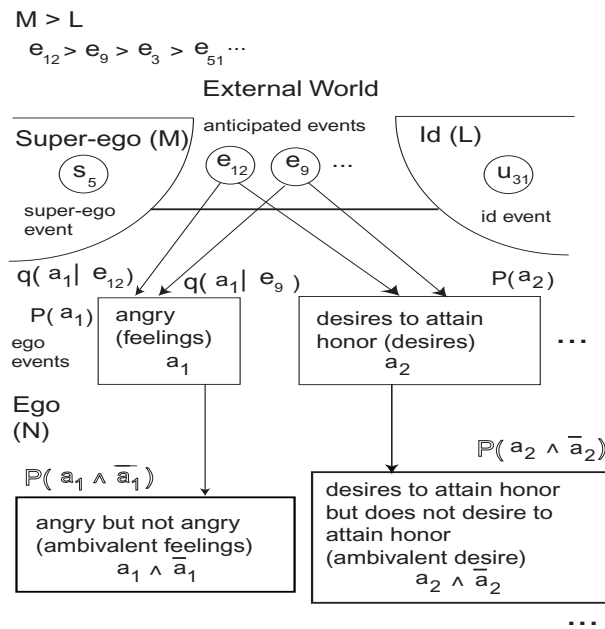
M > L

$e_{12} > e_9 > e_3 > e_{51} \cdots$

External World

Super-ego (M)

anticipated events

Id (L)

$s_5$

$e_{12}$

$e_9$

...

$u_{31}$

super-ego event

id event

$q(a_1 | e_{12})$

$q(a_1 | e_9)$

$P(a_2)$

$P(a_1)$

ego events

angry (feelings) $a_1$

desires to attain honor (desires) $a_2$

...

Ego (N)

$\mathbb{P}(a_2 \wedge \overline{a}_2)$

$\mathbb{P}(a_1 \wedge \overline{a}_1)$

angry but not angry (ambivalent feelings) $a_1 \wedge \overline{a}_1$

desires to attain honor but does not desire to attain honor (ambivalent desire) $a_2 \wedge \overline{a}_2$

...